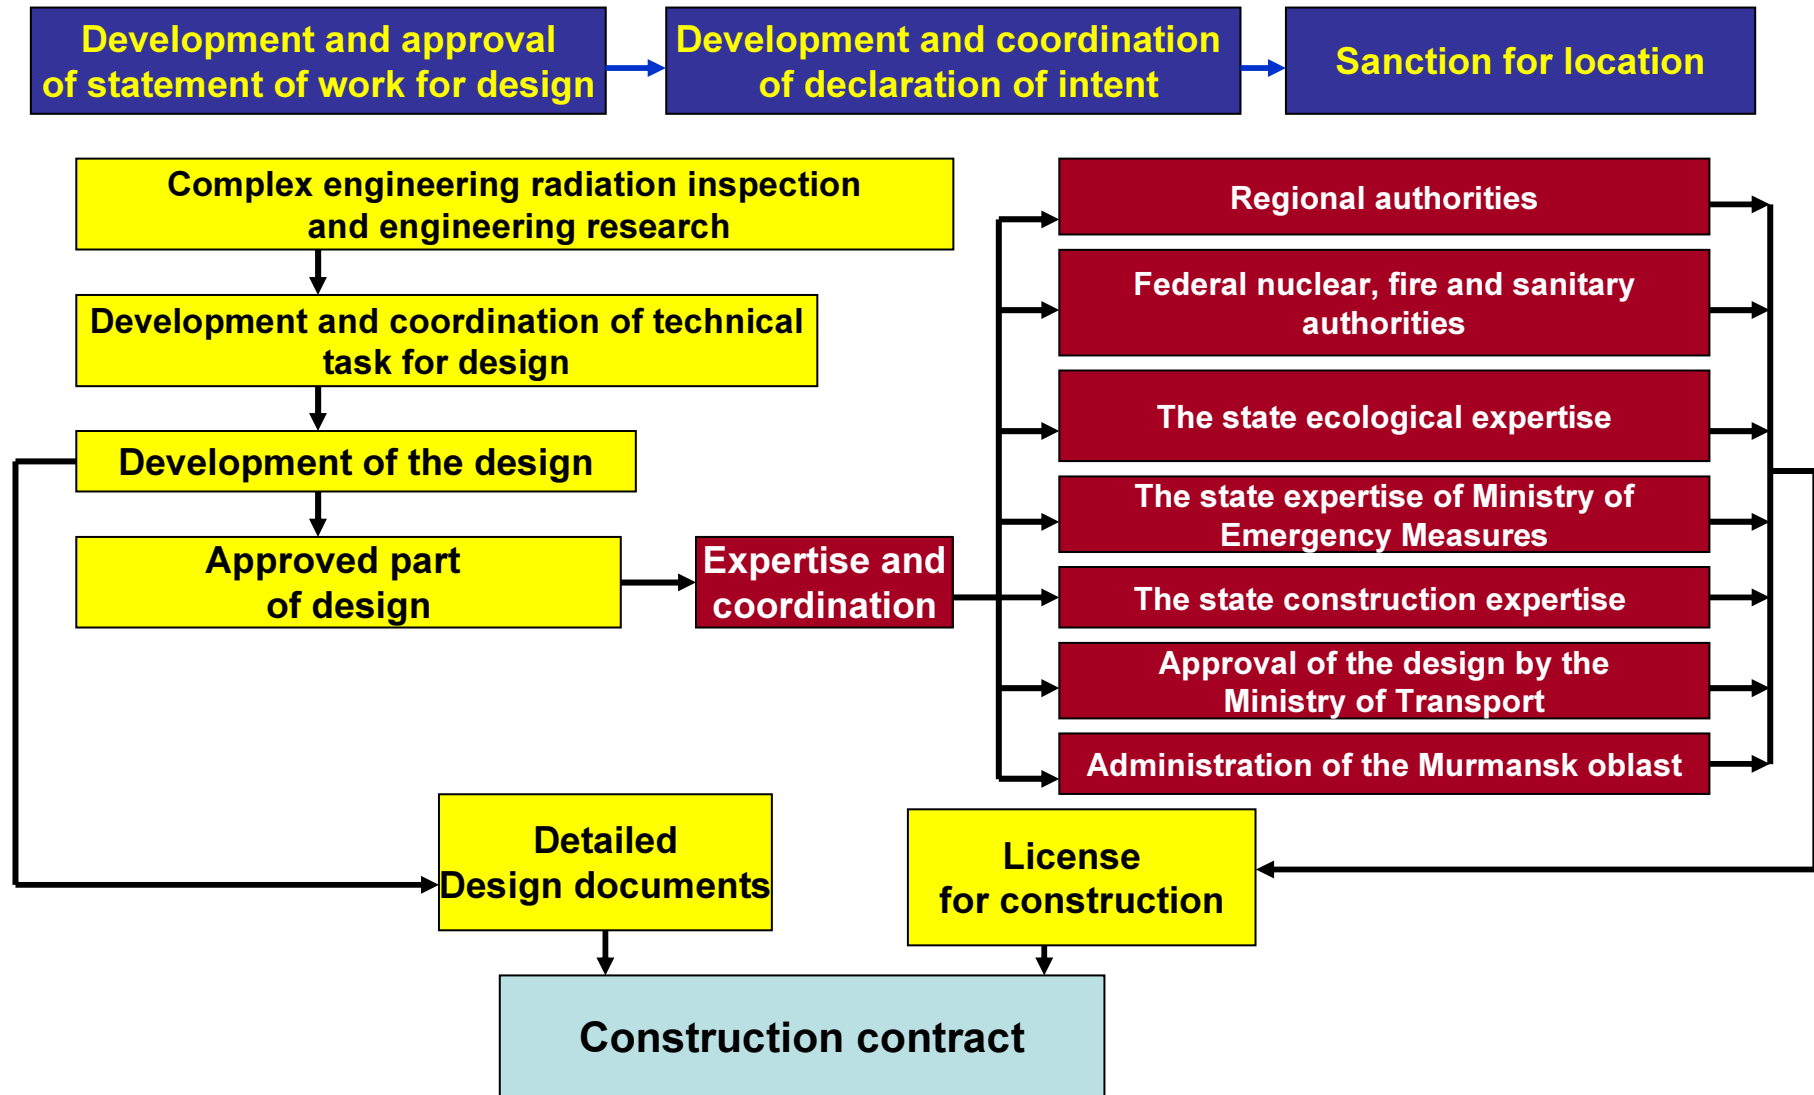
Development and approval of statement of work for design

Development and coordination of declaration of intent

Sanction for location

Complex engineering radiation inspection and engineering research

Development and coordination of technical task for design

Development of the design

Approved part of design

Expertise and coordination

Regional authorities

Federal nuclear, fire and sanitary authorities

The state ecological expertise

The state expertise of Ministry of Emergency Measures

The state construction expertise

Approval of the design by the Ministry of Transport

Administration of the Murmansk oblast

Detailed Design documents

License for construction

Construction contract